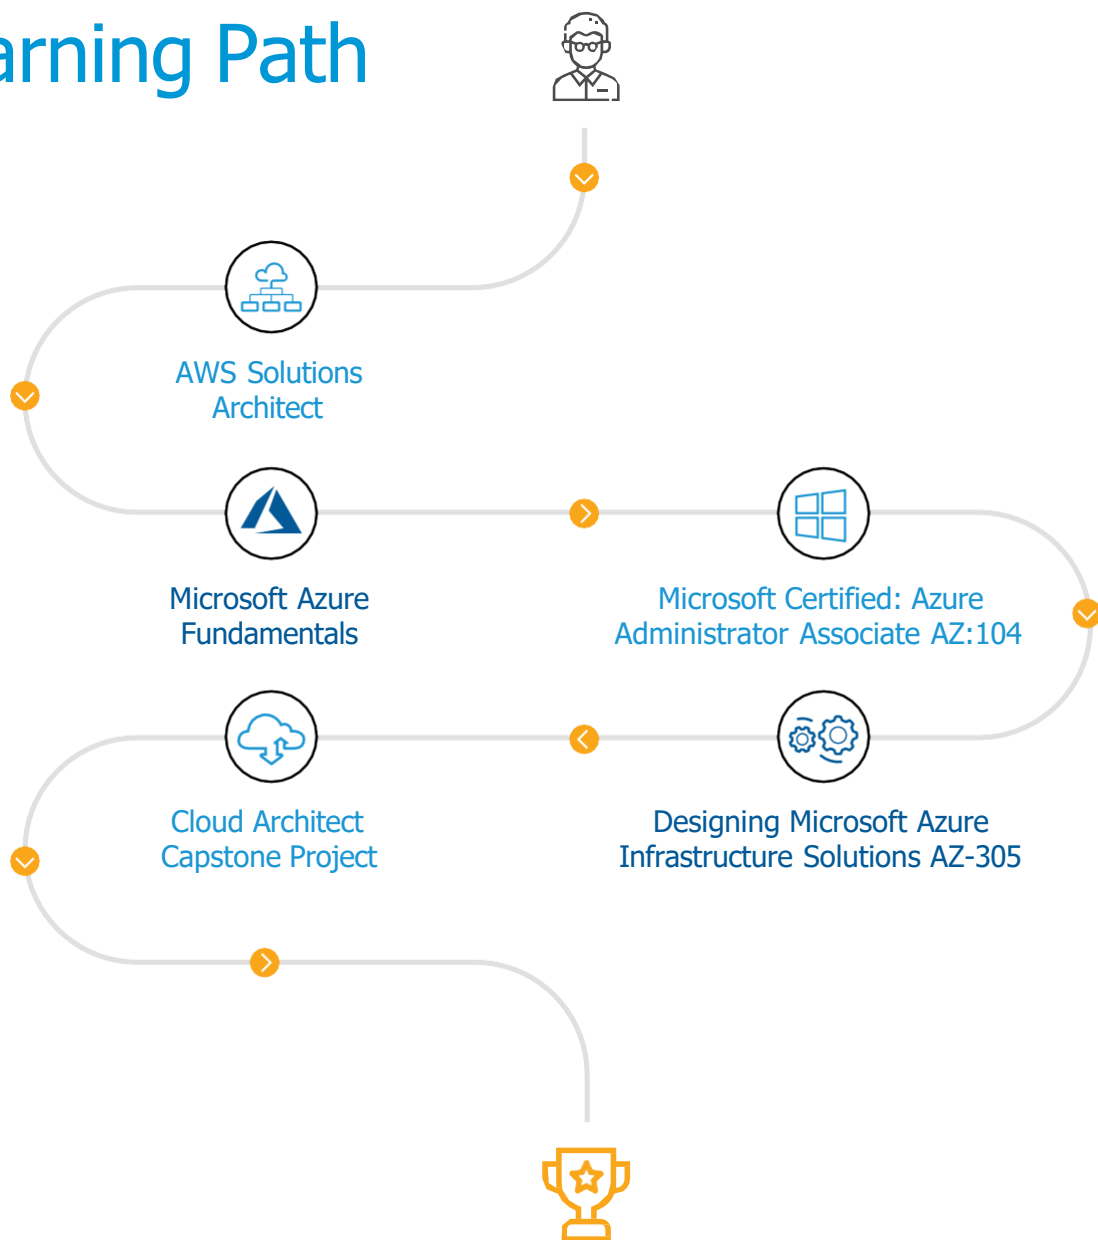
arning Path

AWS Solutions Architect

Microsoft Azure Fundamentals

Microsoft Certified: Azure Administrator Associate AZ:104

Cloud Architect Capstone Project

Designing Microsoft Azure Infrastructure Solutions AZ-305